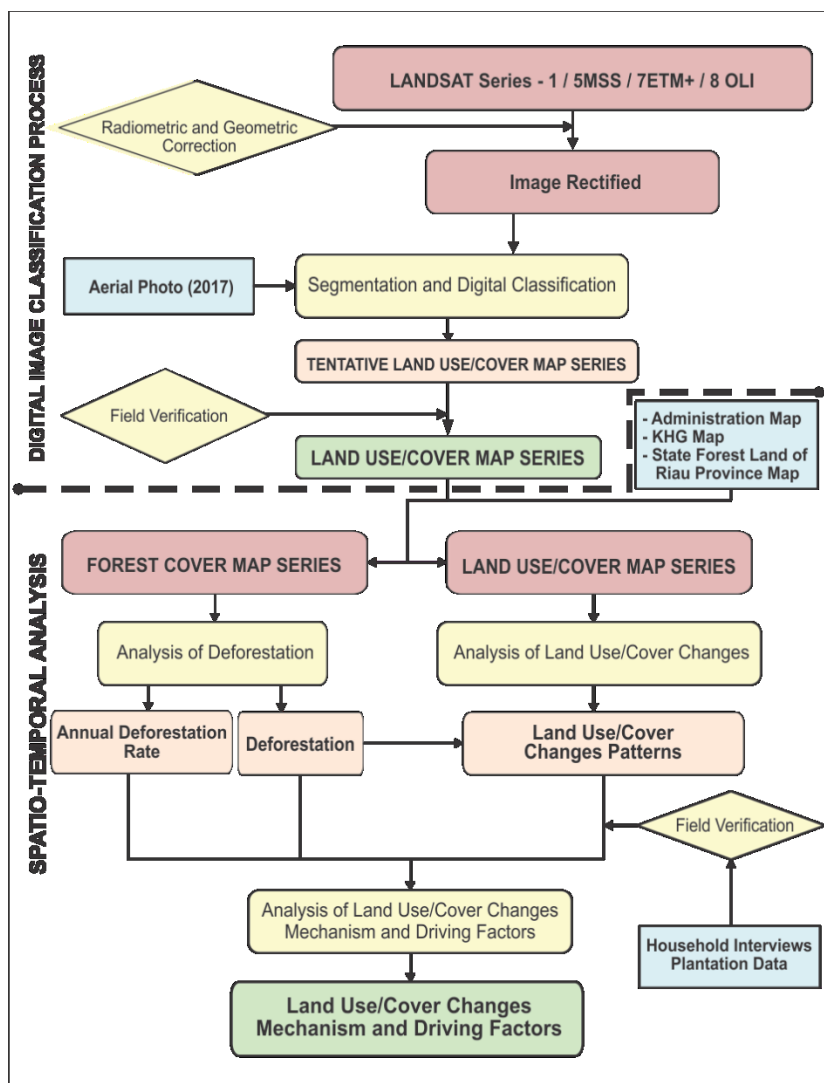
DIGITAL IMAGE CLASSIFICATION PROCESS

LANDSAT Series - 1 / 5MSS / 7ETM+ / 8 OLI

Radiometric and Geometric Correction

Image Rectified

Aerial Photo (2017)

Segmentation and Digital Classification

TENTATIVE LAND USE/COVER MAP SERIES

Field Verification

LAND USE/COVER MAP SERIES

- Administration Map
- KHG Map
- State Forest Land of Riau Province Map

SPATIO-TEMPORAL ANALYSIS

FOREST COVER MAP SERIES

LAND USE/COVER MAP SERIES

Analysis of Deforestation

Analysis of Land Use/Cover Changes

Annual Deforestation Rate

Deforestation

Land Use/Cover Changes Patterns

Field Verification

Analysis of Land Use/Cover Changes Mechanism and Driving Factors

Household Interviews Plantation Data

Land Use/Cover Changes Mechanism and Driving Factors